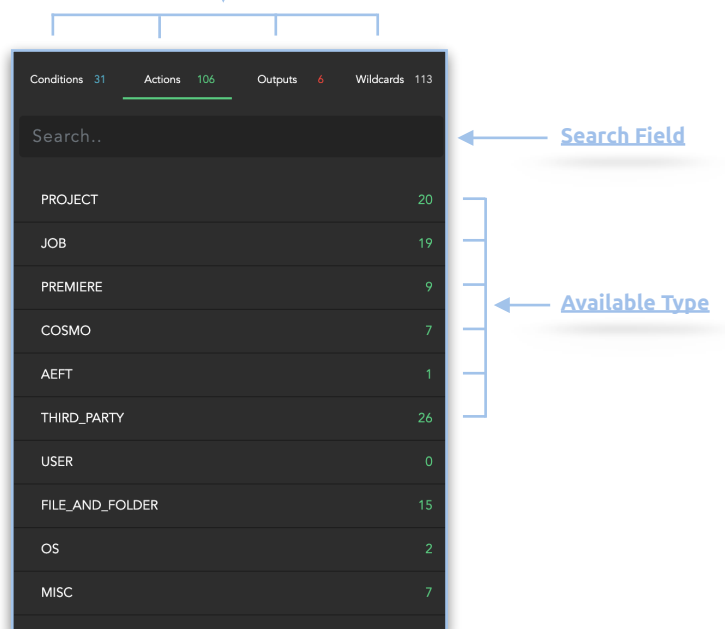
Conditions 31 Actions 106 Outputs 6 Wildcards 113

Search..

Search Field

| | |
|---|---|
| PROJECT | 20 |
| JOB | 19 |
| PREMIERE | 9 |
| COSMO | 7 |
| AEFT | 1 |
| THIRD_PARTY | 26 |
| USER | 0 |
| FILE_AND_FOLDER | 15 |
| OS | 2 |
| MISC | 7 |

Available Type